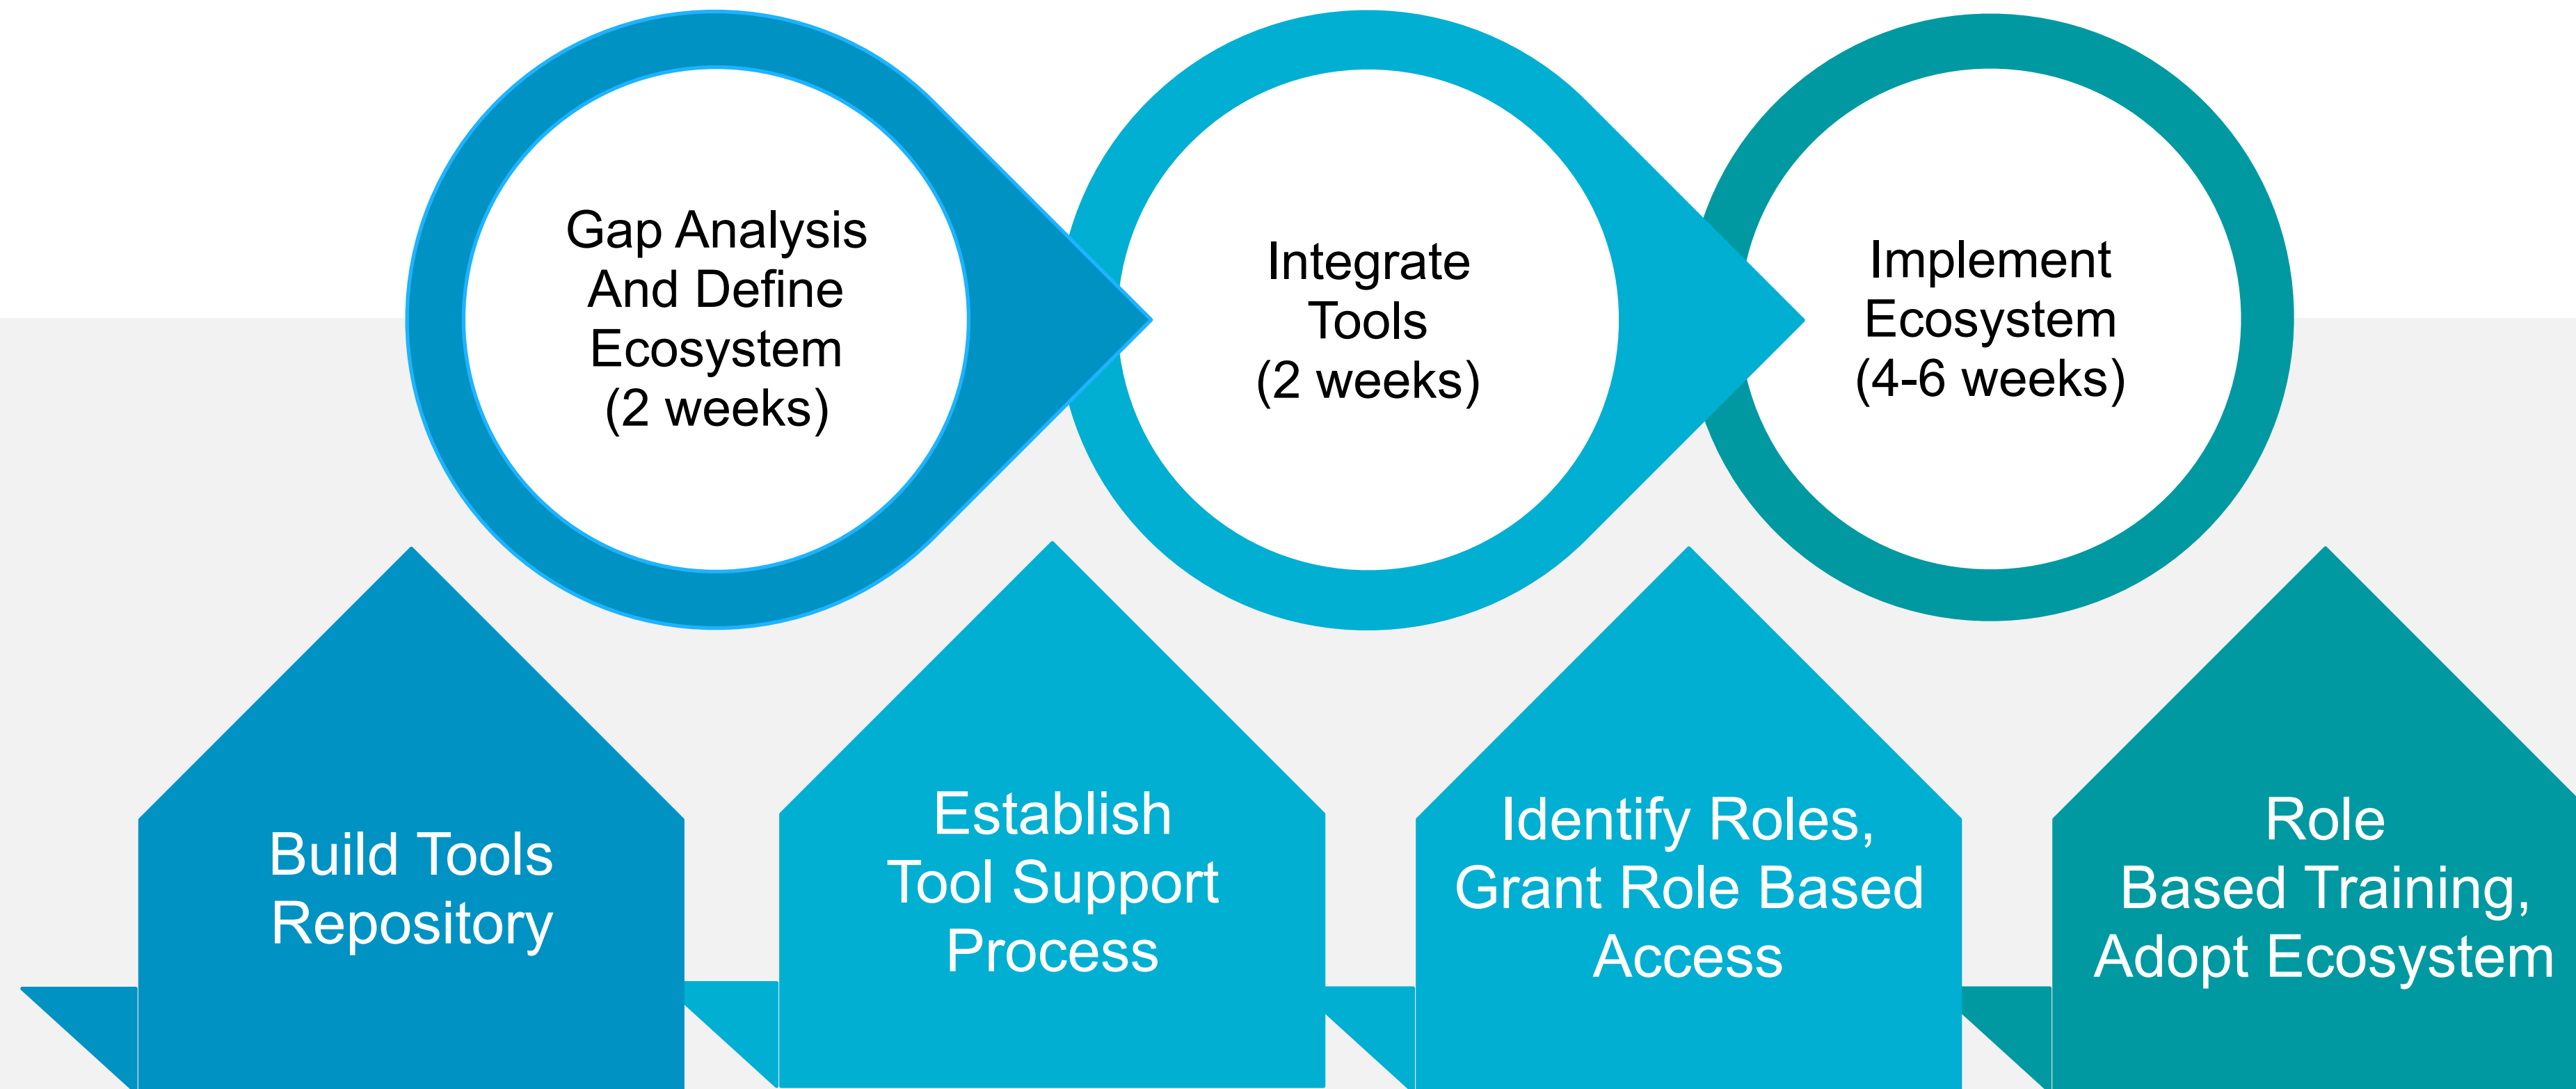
Gap Analysis And Define Ecosystem (2 weeks)

Integrate Tools (2 weeks)

Implement Ecosystem (4-6 weeks)

Build Tools Repository

Establish Tool Support Process

Identify Roles, Grant Role Based Access

Role Based Training, Adopt Ecosystem